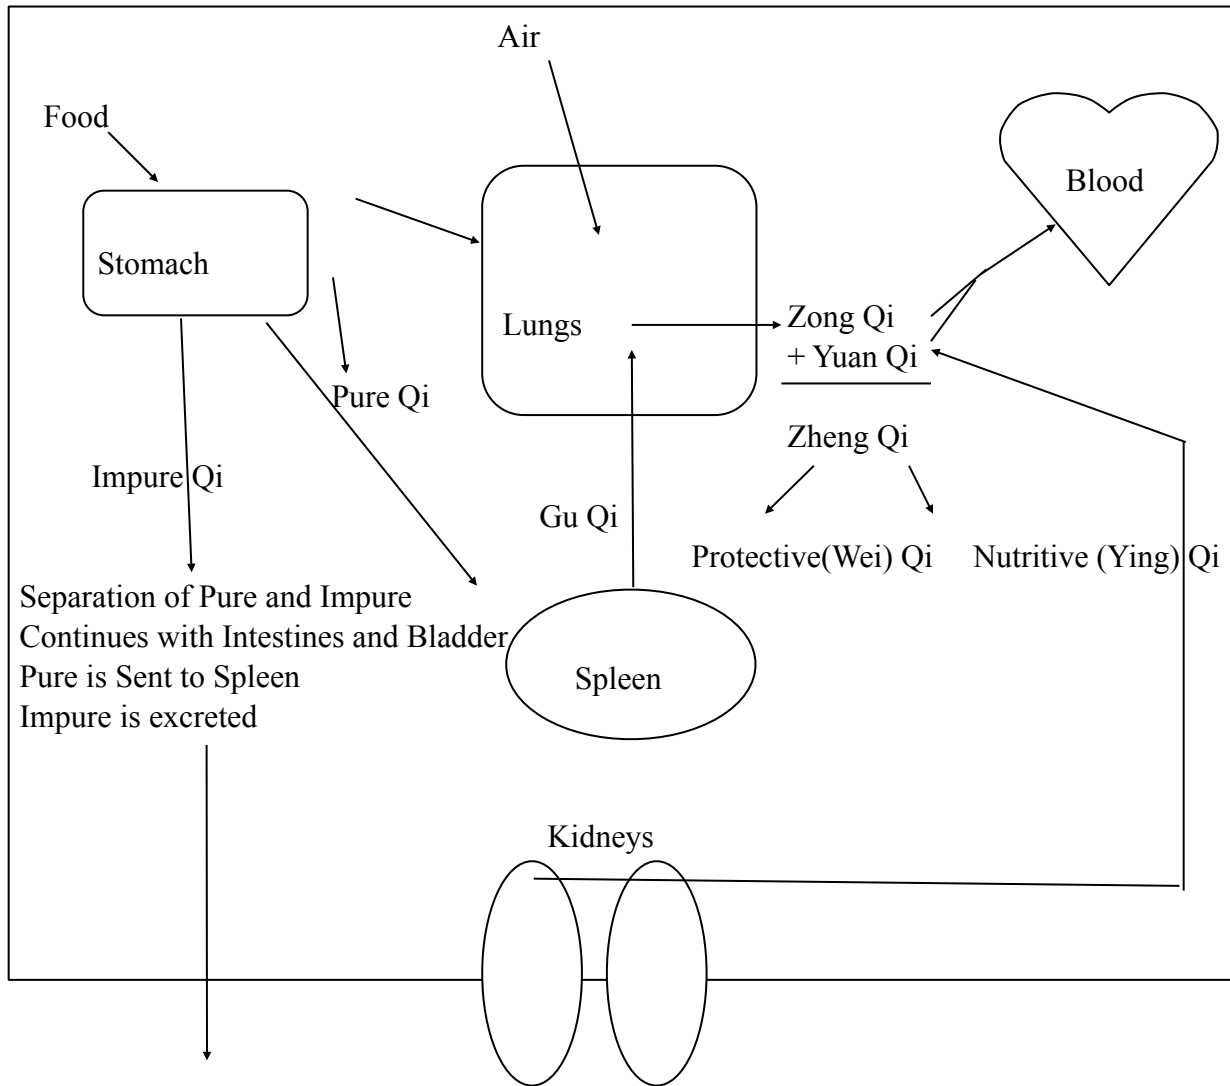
Air

Food

Blood

Stomach

Lungs

Zong Qi
+ Yuan Qi

Pure Qi

Zheng Qi

Impure Qi

Gu Qi

Protective(Wei) Qi

Nutritive (Ying) Qi

Separation of Pure and Impure
Continues with Intestines and Bladder
Pure is Sent to Spleen
Impure is excreted

Spleen

Kidneys